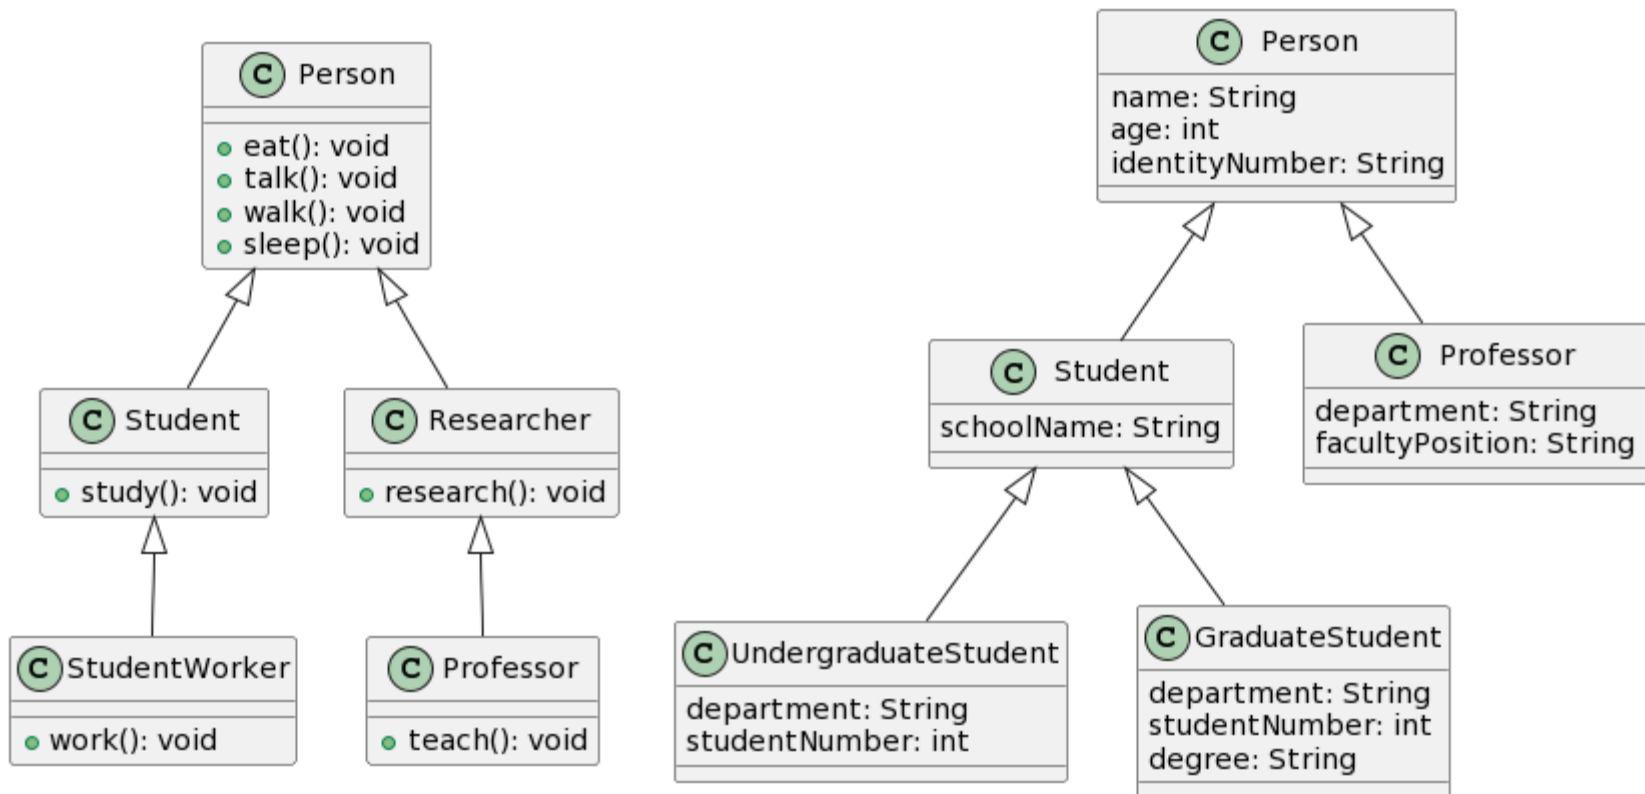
C Person
eat(): void
talk(): void
walk(): void
sleep(): void

C Student
study(): void

C Researcher
research(): void

C StudentWorker
work(): void

C Professor
teach(): void

C Person
name: String
age: int
identityNumber: String

C Student
schoolName: String

C Professor
department: String
facultyPosition: String

C UndergraduateStudent
department: String
studentNumber: int

C GraduateStudent
department: String
studentNumber: int
degree: String